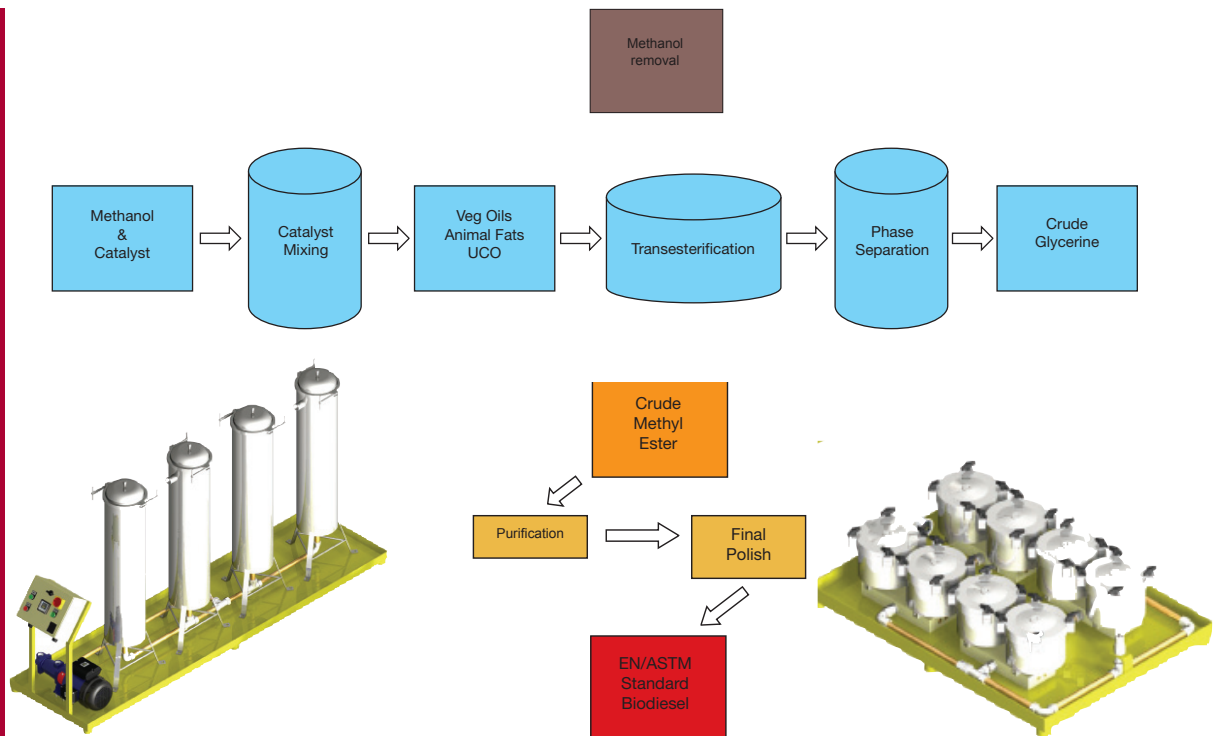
Methanol removal

Methanol & Catalyst

Catalyst Mixing

Veg Oils Animal Fats UCO

Transesterification

Phase Separation

Crude Glycerine

Crude Methyl Ester

Purification

Final Polish

EN/ASTM Standard Biodiesel